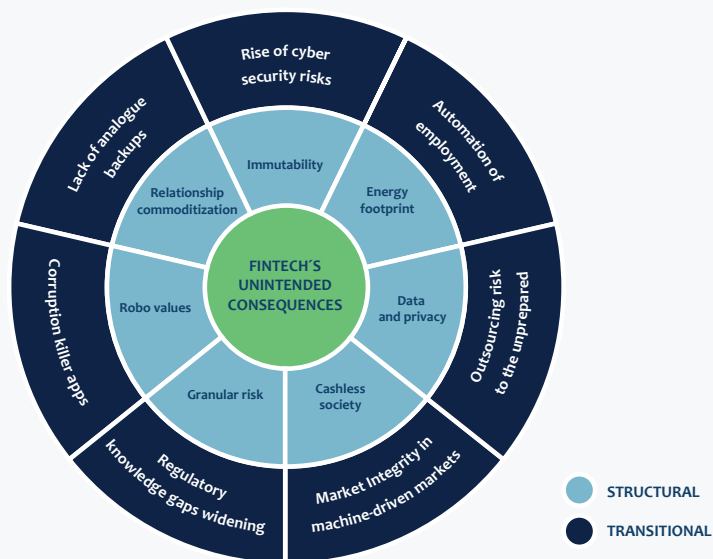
FINTECH´S UNINTENDED CONSEQUENCES

Immutability

Energy footprint

Data and privacy

Cashless society

Granular risk

Robo values

Relationship commoditization

Rise of cyber security risks

Automation of employment

Outsourcing risk to the unprepared

Market Integrity in machine-driven markets

Regulatory knowledge gaps widening

Corruption killer apps

Lack of analogue backups

STRUCTURAL

TRANSITIONAL